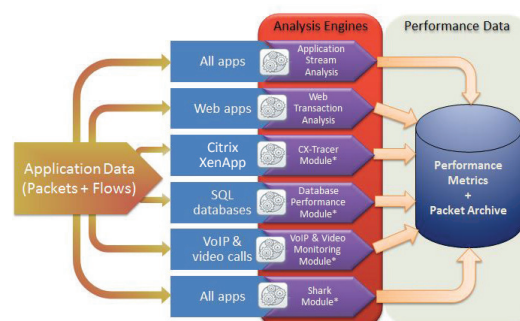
Analysis Engines

Performance Data

Application Data (Packets + Flows)

All apps

Application Stream Analysis

Web apps

Web Transaction Analysis

Citrix XenApp

CX-Tracer Module*

SQL databases

Database Performance Module*

VoIP & video calls

VoIP & Video Monitoring Module*

All apps

Shark Module*

Performance Metrics + Packet Archive